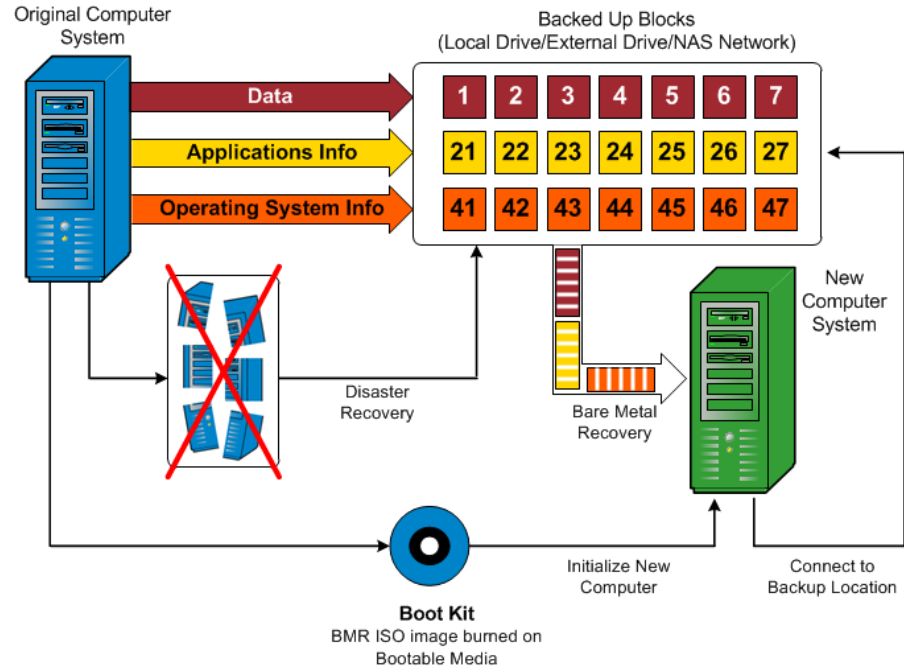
Original Computer System

Backed Up Blocks
(Local Drive/External Drive/NAS Network)

Data

Applications Info

Operating System Info

| 1 | 2 | 3 | 4 | 5 | 6 | 7 |
|---|---|---|---|---|---|---|
| 21 | 22 | 23 | 24 | 25 | 26 | 27 |
| 41 | 42 | 43 | 44 | 45 | 46 | 47 |

New Computer System

Disaster Recovery

Bare Metal Recovery

Initialize New Computer

Connect to Backup Location

Boot Kit
BMR ISO image burned on Bootable Media